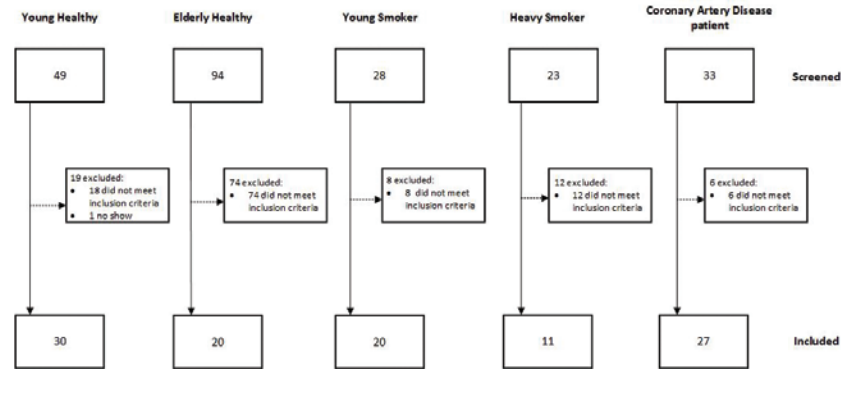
Young Healthy

Elderly Healthy

Young Smoker

Heavy Smoker

Coronary Artery Disease patient

49

94

28

23

33

Screened

19 excluded:
• 18 did not meet inclusion criteria
• 1 no show

74 excluded:
• 74 did not meet inclusion criteria

8 excluded:
• 8 did not meet inclusion criteria

12 excluded:
• 12 did not meet inclusion criteria

6 excluded:
• 6 did not meet inclusion criteria

30

20

20

11

27

Included